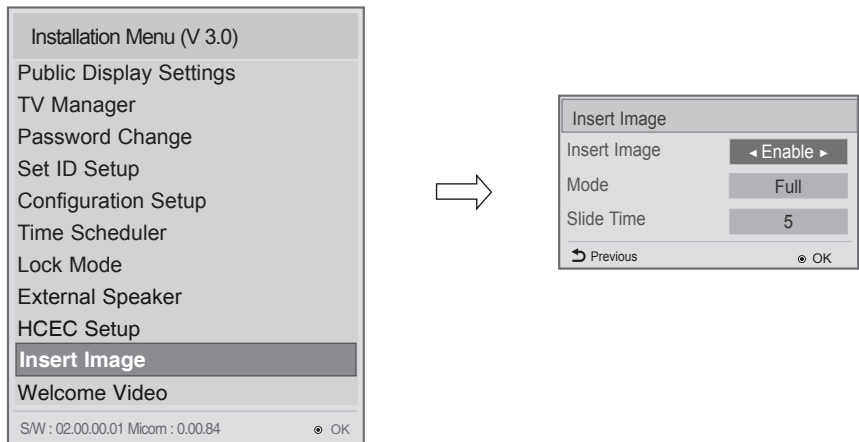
Installation Menu (V 3.0)
Public Display Settings
TV Manager
Password Change
Set ID Setup
Configuration Setup
Time Scheduler
Lock Mode
External Speaker
HCEC Setup
Insert Image
Welcome Video
S/W : 02.00.00.01 Micom : 0.00.84 ◉ OK

Insert Image
Insert Image ◂ Enable ▸
Mode Full
Slide Time 5
Previous ◉ OK